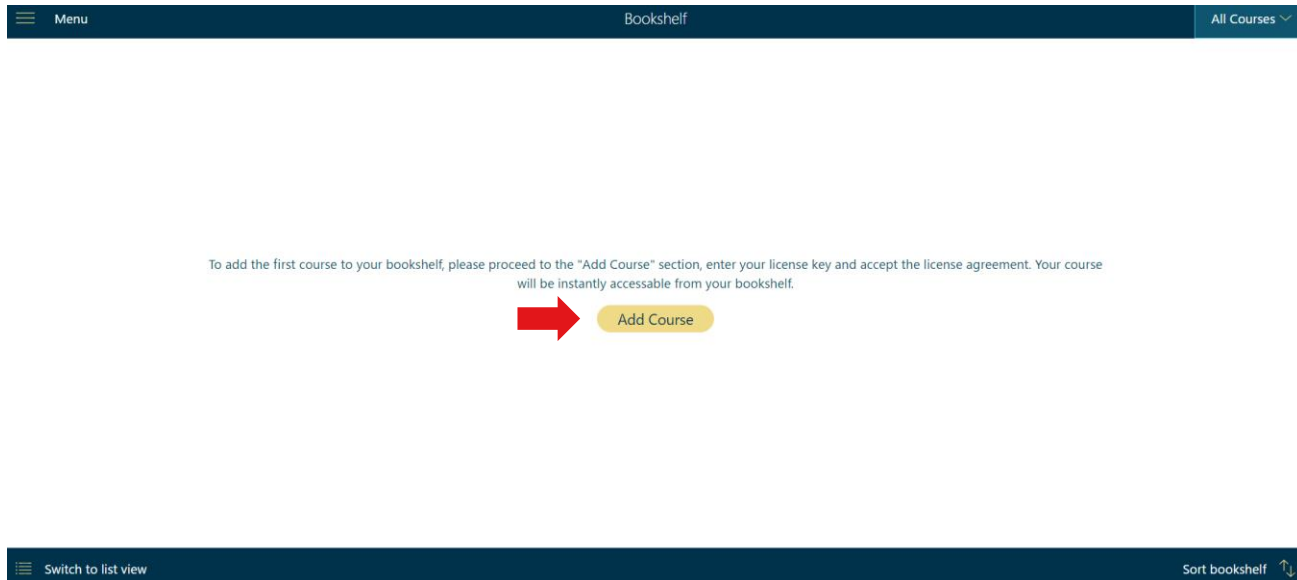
Menu

Bookshelf

All Courses

To add the first course to your bookshelf, please proceed to the "Add Course" section, enter your license key and accept the license agreement. Your course will be instantly accessable from your bookshelf.

Add Course

Switch to list view

Sort bookshelf